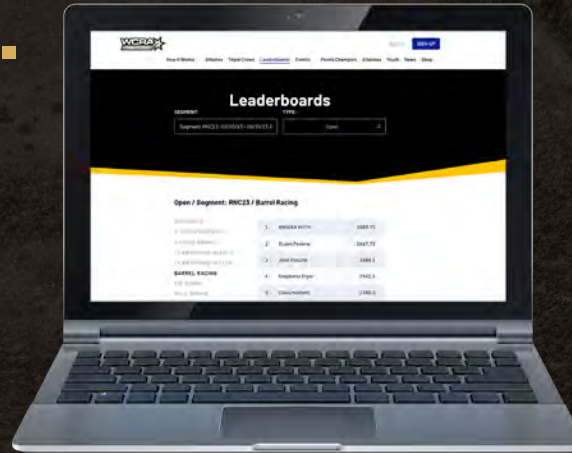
WCRA

SIGN IN SIGN UP

How it Works Athletes Triple Crown Leaderboards Events Points Champions Entries Youth News Shop

Leaderboards

SEGMENT: Segment: RNC23 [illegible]

TYPE: Open

Open / Segment: RNC23 / Barrel Racing

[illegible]
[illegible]
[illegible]
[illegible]
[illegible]
BARREL RACING
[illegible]
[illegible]

| 1 | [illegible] | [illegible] |
|---|---|---|
| 2 | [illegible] | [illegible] |
| 3 | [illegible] | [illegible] |
| 4 | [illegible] | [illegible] |
| 5 | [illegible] | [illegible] |